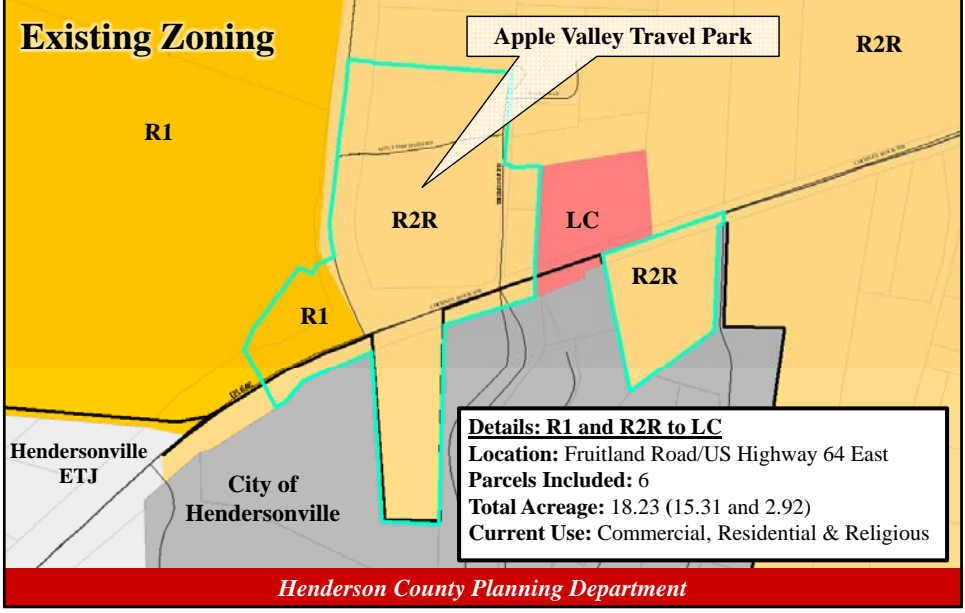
Existing Zoning

Apple Valley Travel Park

R2R

R1

R2R

LC

R2R

R1

Hendersonville ETJ

City of Hendersonville

Details: R1 and R2R to LC
Location: Fruitland Road/US Highway 64 East
Parcels Included: 6
Total Acreage: 18.23 (15.31 and 2.92)
Current Use: Commercial, Residential & Religious

Henderson County Planning Department